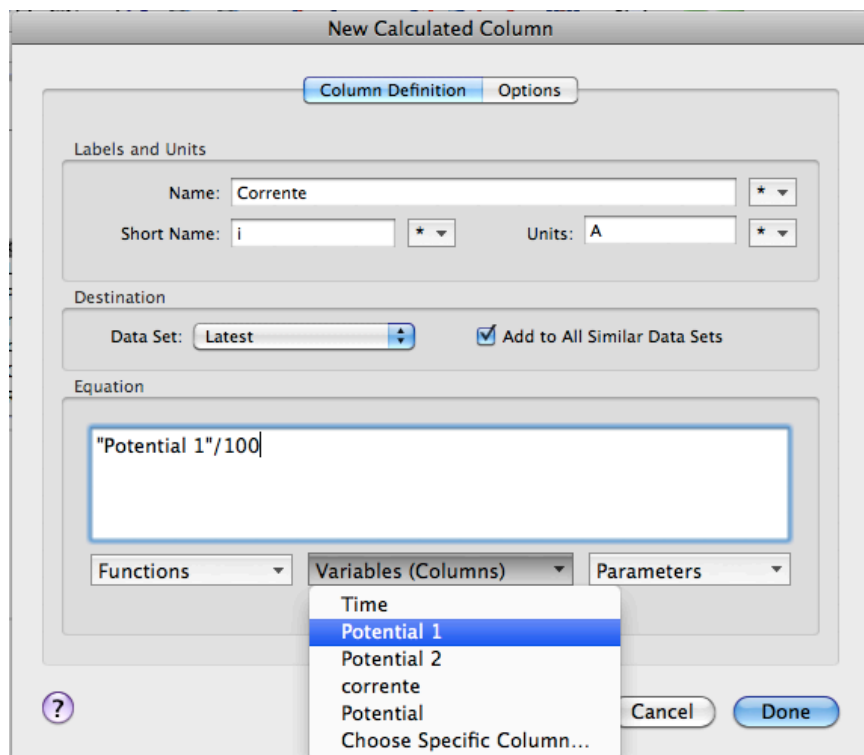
New Calculated Column

Column Definition Options

Labels and Units

Name: Corrente *

Short Name: i * Units: A *

Destination

Data Set: Latest Add to All Similar Data Sets

Equation

"Potential 1"/100

Functions Variables (Columns) Parameters

Time
Potential 1
Potential 2
corrente
Potential
Choose Specific Column...

?

Cancel Done